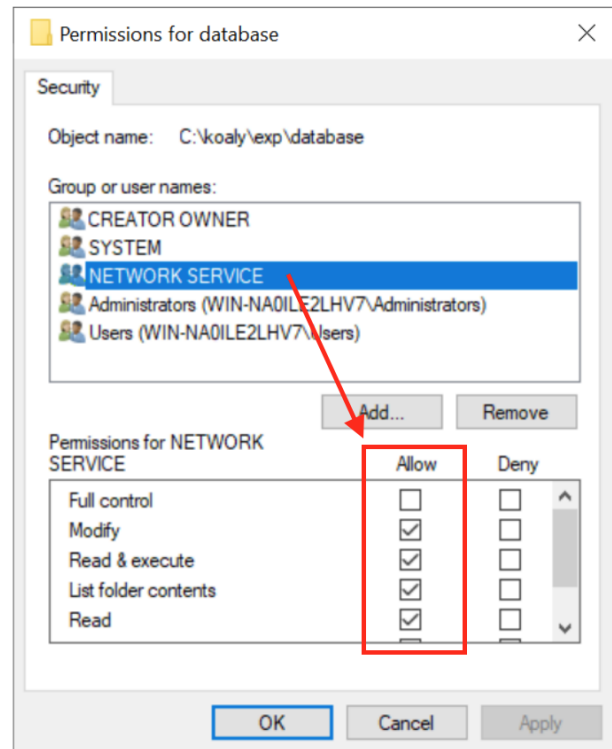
Permissions for database

Security

Object name: C:\koaly\exp\database

Group or user names:

CREATOR OWNER
SYSTEM
NETWORK SERVICE
Administrators (WIN-NA0ILE2LHV7\Administrators)
Users (WIN-NA0ILE2LHV7\Users)

Add...
Remove

Permissions for NETWORK SERVICE

| | Allow | Deny |
|---|---|---|
| Full control | ☐ | ☐ |
| Modify | ☑ | ☐ |
| Read & execute | ☑ | ☐ |
| List folder contents | ☑ | ☐ |
| Read | ☑ | ☐ |

OK
Cancel
Apply